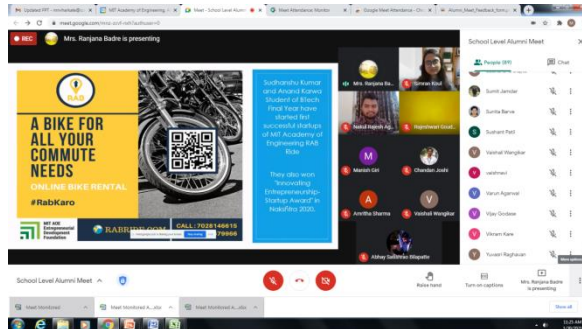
Updated PPT - mmhatkeb@ | MIT Academy of Engineering | Meet - School Level Alumni | Meet Attendance Monitor | Google Meet Attendance | Alumni_Meet_Feedback_form

meet.google.com/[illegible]

REC Mrs. Ranjana Badre is presenting

RAB

A BIKE FOR ALL YOUR COMMUTE NEEDS

ONLINE BIKE RENTAL

#RabKaro

MIT ADE Entrepreneurial Development Foundation

RABRIDE.COM

CALL : 7028146615 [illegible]79966

Sudhanshu Kumar and Anand Karwa Student of BTech Final Year have started first successful startups of MIT Academy of Engineering RAB Ride

They also won "Innovative Entrepreneurship-Startup Award" in Nakshtra 2020.

Mrs. Ranjana Ba...

Simran Koul

Nakul Rajesh Ag...

Rajeshwari Unad...

M

Manish Giri

Chandan Joshi

A

Amritha Sharma

V

Vaishali Wangikar

Abhay Sabnis Bisgatin

School Level Alumni Meet

People (89)

Chat

Sumit Jamdar

Sunita Barve

Sushant Patil

Vaishali Wangikar

vaishnavi

Varun Agarwal

Vijay Gadave

Vikram Kare

Yuvasri Raghavan

School Level Alumni Meet

Raise hand

Turn on captions

Mrs. Ranjana Badre is presenting

Meet Monitored

Meet Monitored A....xlsx

Meet Monitored A....xlsx

Show all

10:21 AM